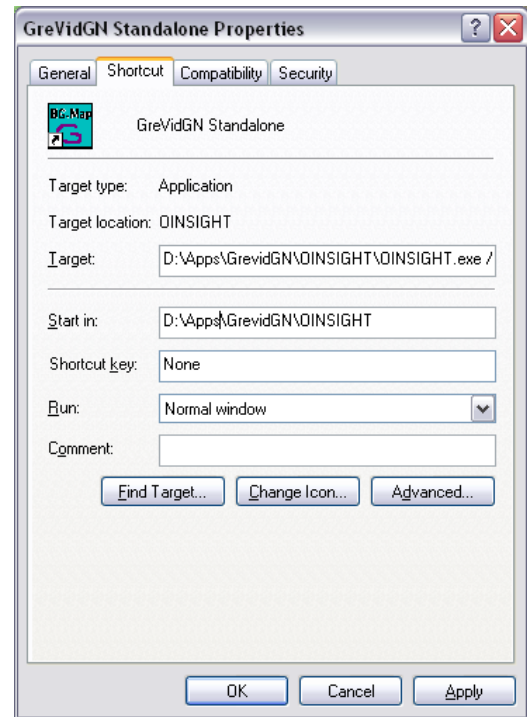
GreVidGN Standalone Properties

General Shortcut Compatibility Security

BG-Map

GreVidGN Standalone

Target type: Application

Target location: OINSIGHT

Target: D:\Apps\GrevidGN\OINSIGHT\OINSIGHT.exe /

Start in: D:\Apps\GrevidGN\OINSIGHT

Shortcut key: None

Run: Normal window

Comment:

Find Target... Change Icon... Advanced...

OK Cancel Apply